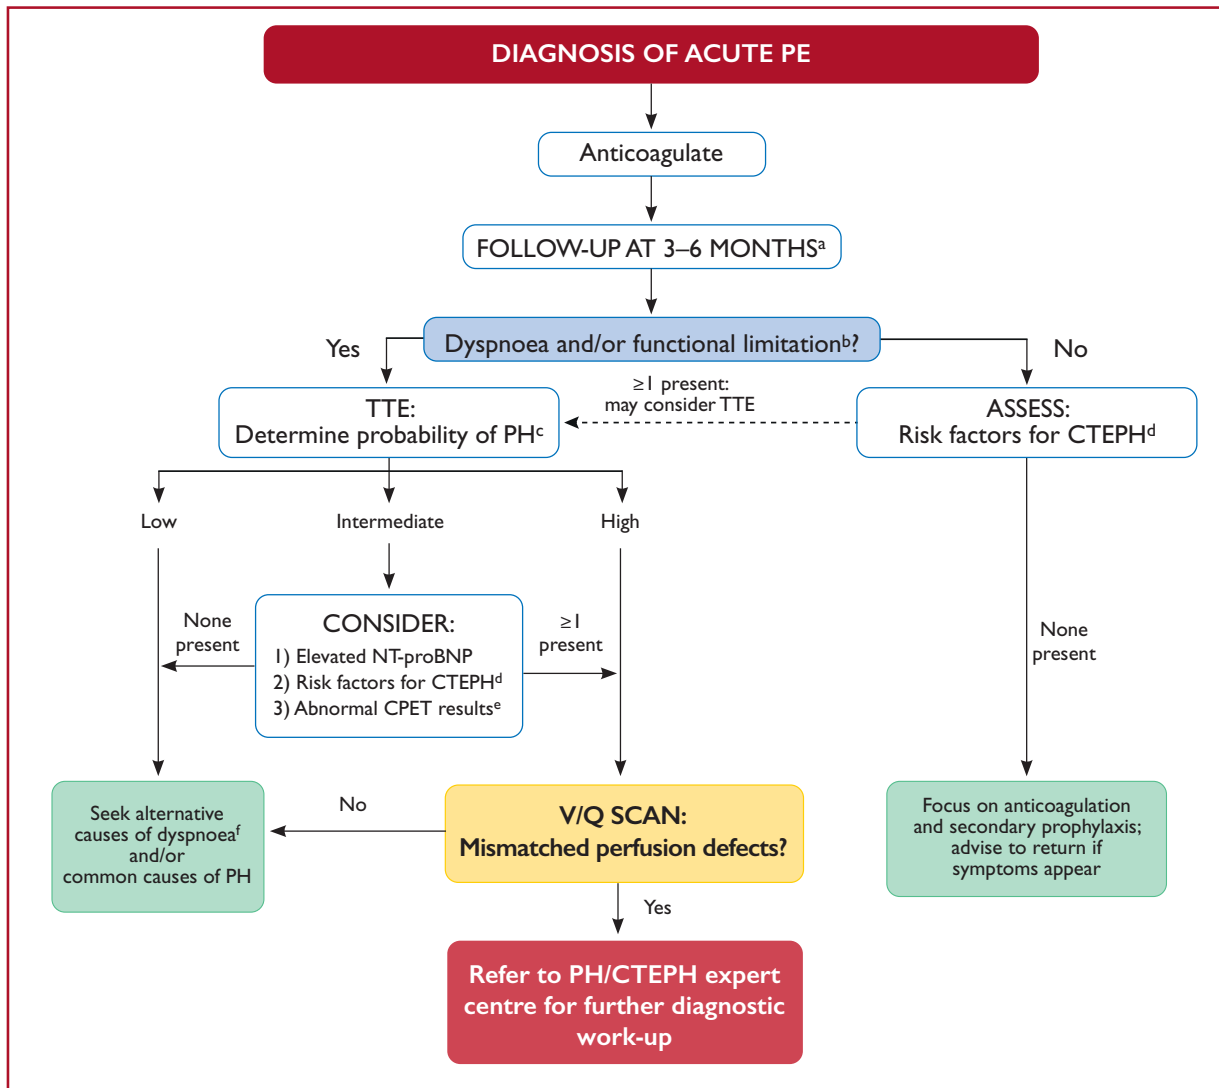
DIAGNOSIS OF ACUTE PE

Anticoagulate

FOLLOW-UP AT 3–6 MONTHS$^{a}$

Yes

Dyspnoea and/or functional limitation$^{b}$?

No

TTE:
Determine probability of PH$^{c}$

≥1 present:
may consider TTE

ASSESS:
Risk factors for CTEPH$^{d}$

Low

Intermediate

High

None present

CONSIDER:
1) Elevated NT-proBNP
2) Risk factors for CTEPH$^{d}$
3) Abnormal CPET results$^{e}$

≥1 present

None present

Seek alternative causes of dyspnoea$^{f}$ and/or common causes of PH

No

V/Q SCAN:
Mismatched perfusion defects?

Focus on anticoagulation and secondary prophylaxis; advise to return if symptoms appear

Yes

Refer to PH/CTEPH expert centre for further diagnostic work-up